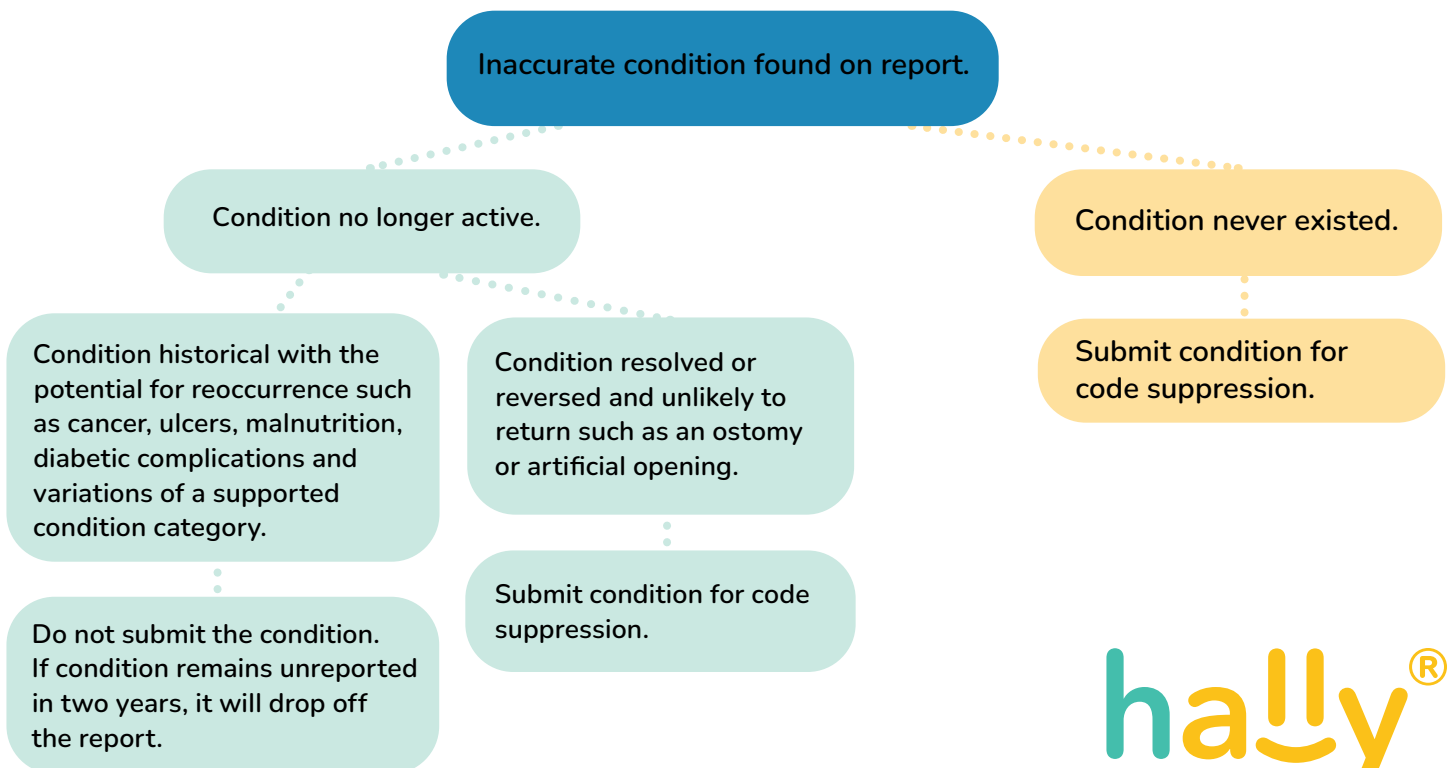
Inaccurate condition found on report.

Condition no longer active.

Condition never existed.

Condition historical with the potential for reoccurrence such as cancer, ulcers, malnutrition, diabetic complications and variations of a supported condition category.

Condition resolved or reversed and unlikely to return such as an ostomy or artificial opening.

Submit condition for code suppression.

Do not submit the condition. If condition remains unreported in two years, it will drop off the report.

Submit condition for code suppression.

hally®